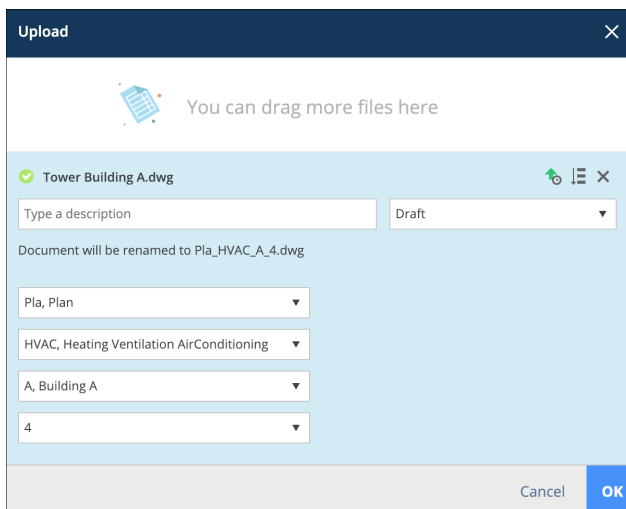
Upload

You can drag more files here

Tower Building A.dwg

Type a description

Draft

Document will be renamed to Pla_HVAC_A_4.dwg

Pla, Plan

HVAC, Heating Ventilation AirConditioning

A, Building A

4

Cancel

OK